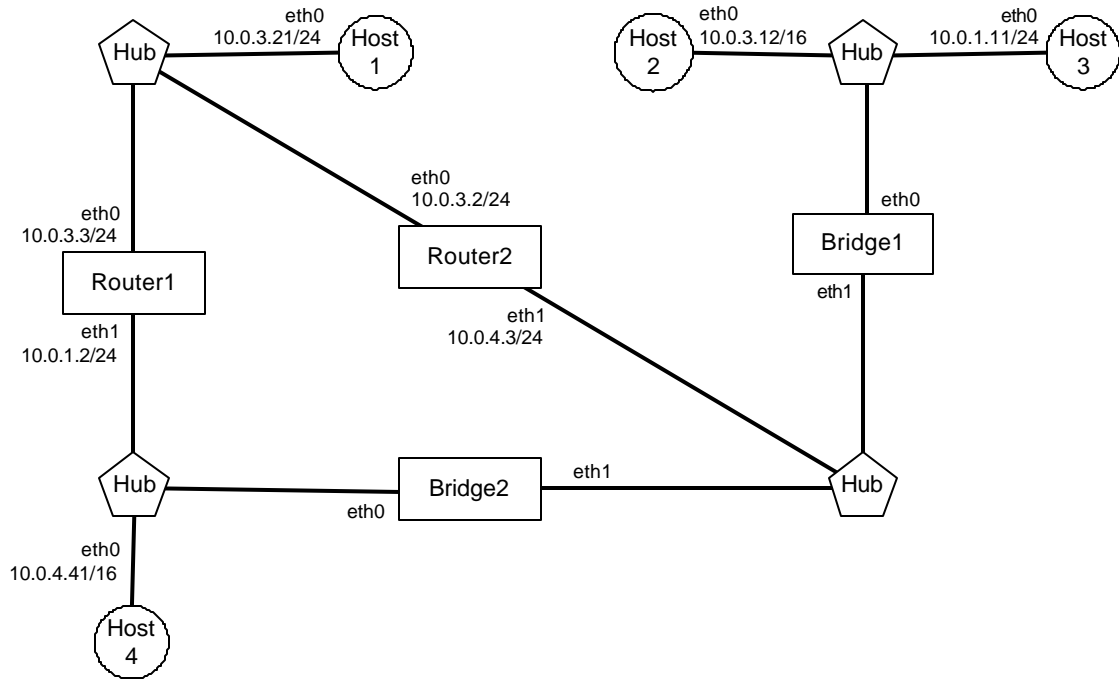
Hub
eth0
10.0.3.21/24
Host 1

Host 2
eth0
10.0.3.12/16
Hub
eth0
10.0.1.11/24
Host 3

eth0
10.0.3.2/24
Router2
eth1
10.0.4.3/24

eth0
10.0.3.3/24
Router1
eth1
10.0.1.2/24

eth0
Bridge1
eth1

Hub
Bridge2
eth0
eth1
Hub

eth0
10.0.4.41/16
Host 4